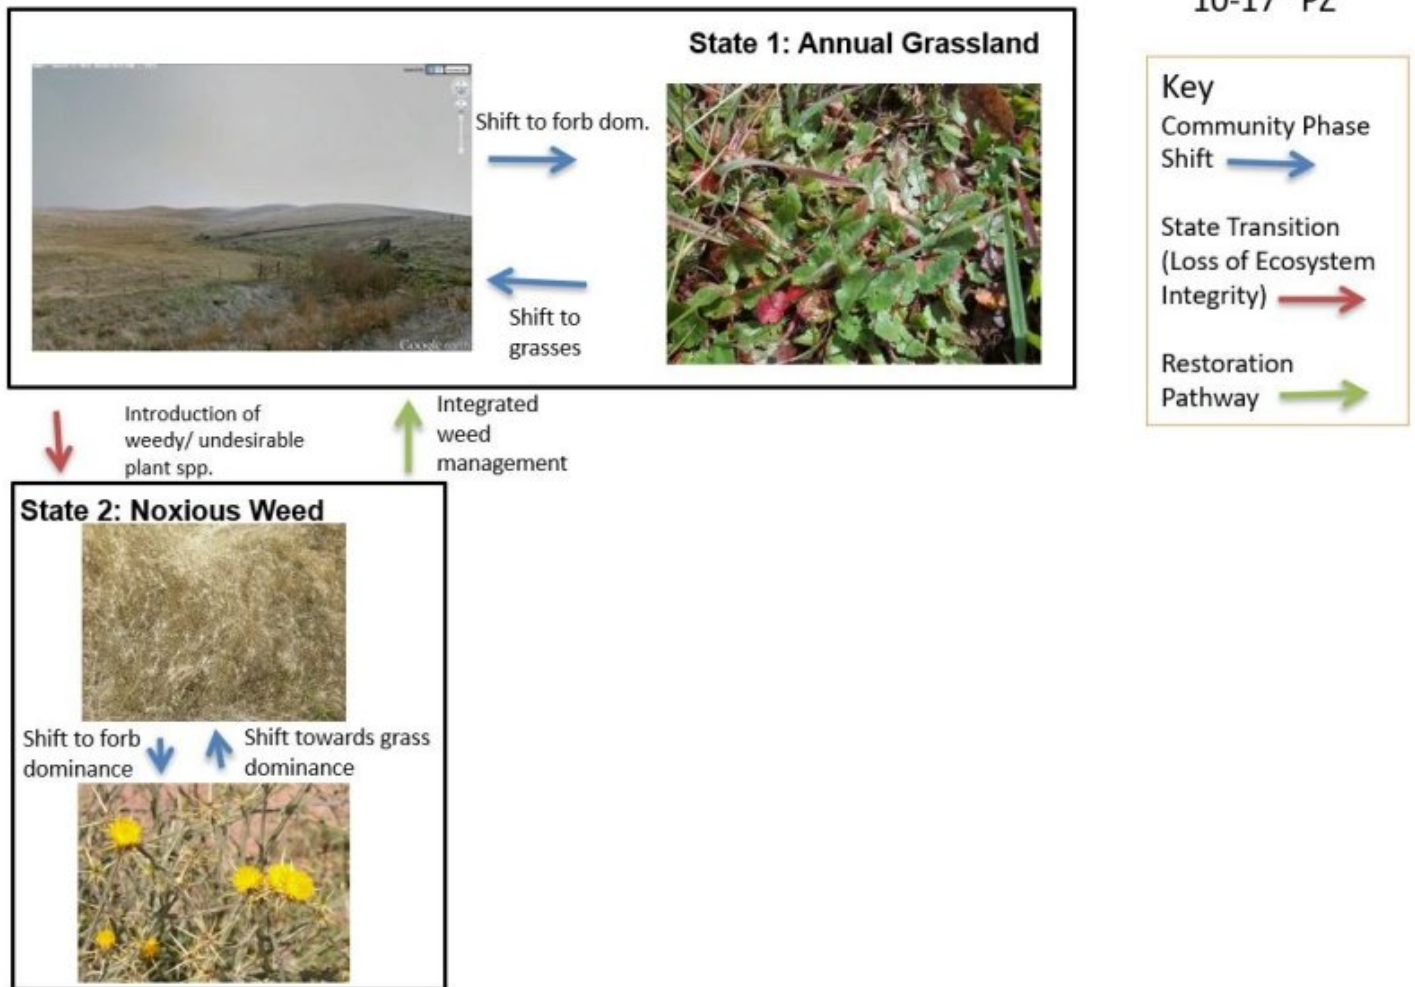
10-17" PZ

State 1: Annual Grassland

Shift to forb dom.

Shift to grasses

Key
Community Phase Shift
State Transition (Loss of Ecosystem Integrity)
Restoration Pathway

Introduction of weedy/ undesirable plant spp.

Integrated weed management

State 2: Noxious Weed

Shift to forb dominance

Shift towards grass dominance